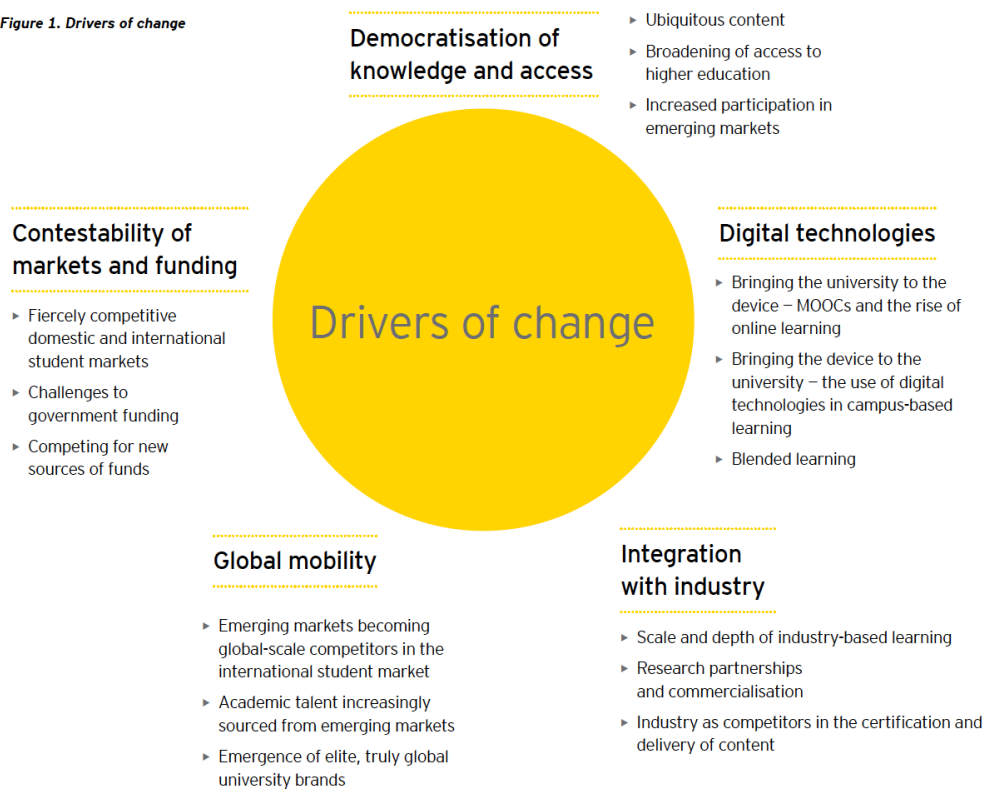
Figure 1. Drivers of change

Democratisation of knowledge and access

▸ Ubiquitous content
▸ Broadening of access to higher education
▸ Increased participation in emerging markets

Contestability of markets and funding

▸ Fiercely competitive domestic and international student markets
▸ Challenges to government funding
▸ Competing for new sources of funds

Drivers of change

Digital technologies

▸ Bringing the university to the device — MOOCs and the rise of online learning
▸ Bringing the device to the university — the use of digital technologies in campus-based learning
▸ Blended learning

Global mobility

▸ Emerging markets becoming global-scale competitors in the international student market
▸ Academic talent increasingly sourced from emerging markets
▸ Emergence of elite, truly global university brands

Integration with industry

▸ Scale and depth of industry-based learning
▸ Research partnerships and commercialisation
▸ Industry as competitors in the certification and delivery of content